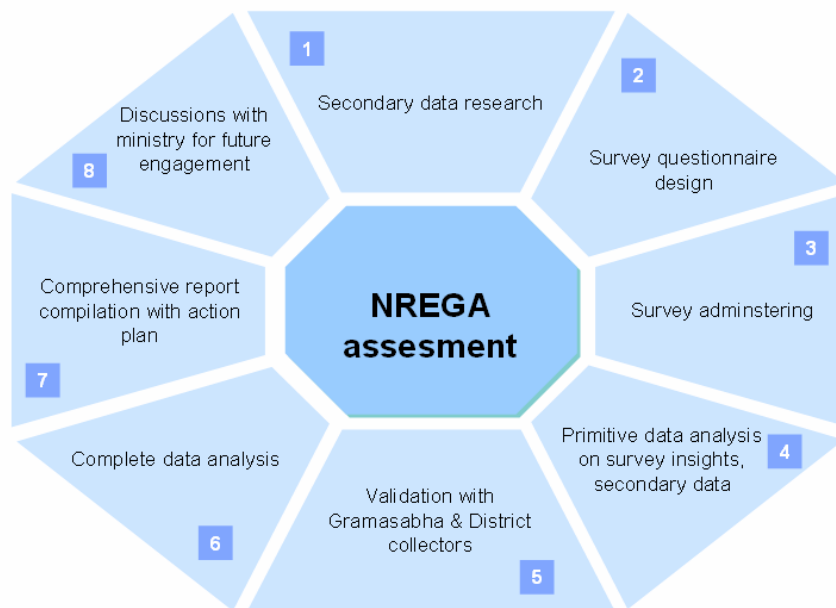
NREGA assesment

1
Secondary data research

2
Survey questionnaire design

3
Survey adminstering

4
Primitive data analysis on survey insights, secondary data

5
Validation with Gramasabha & District collectors

6
Complete data analysis

7
Comprehensive report compilation with action plan

8
Discussions with ministry for future engagement